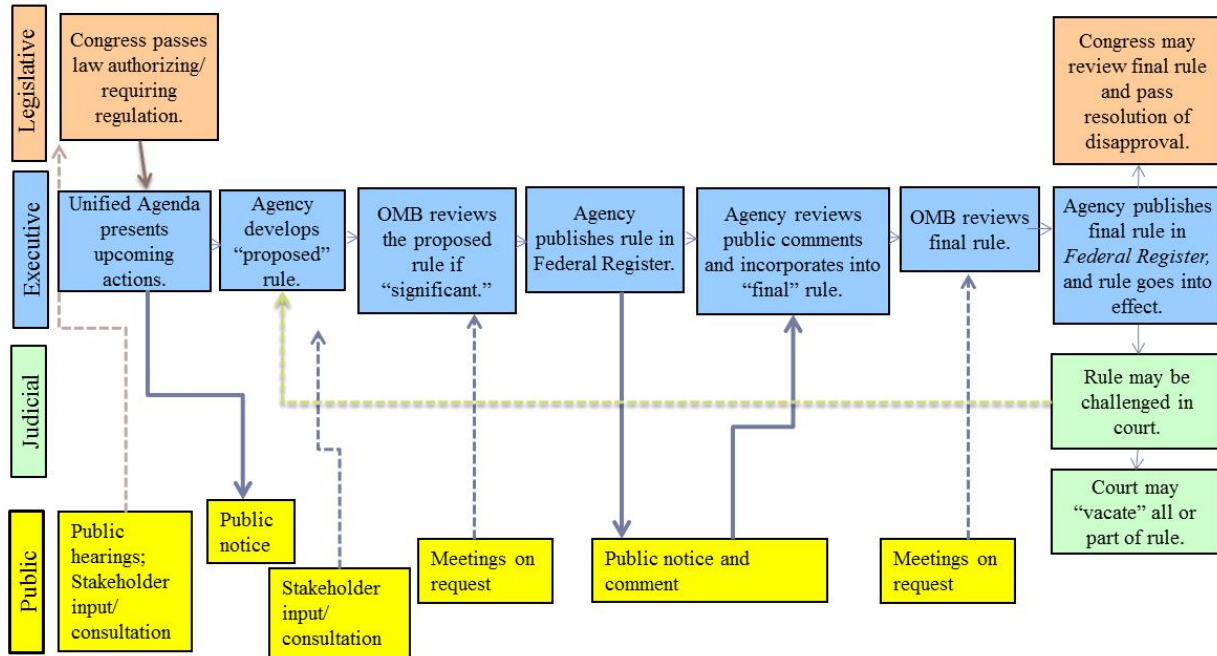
Legislative

Congress passes law authorizing/ requiring regulation.

Congress may review final rule and pass resolution of disapproval.

Executive

Unified Agenda presents upcoming actions.

Agency develops "proposed" rule.

OMB reviews the proposed rule if "significant."

Agency publishes rule in Federal Register.

Agency reviews public comments and incorporates into "final" rule.

OMB reviews final rule.

Agency publishes final rule in *Federal Register,* and rule goes into effect.

Judicial

Rule may be challenged in court.

Court may "vacate" all or part of rule.

Public

Public hearings; Stakeholder input/ consultation

Public notice

Stakeholder input/ consultation

Meetings on request

Public notice and comment

Meetings on request